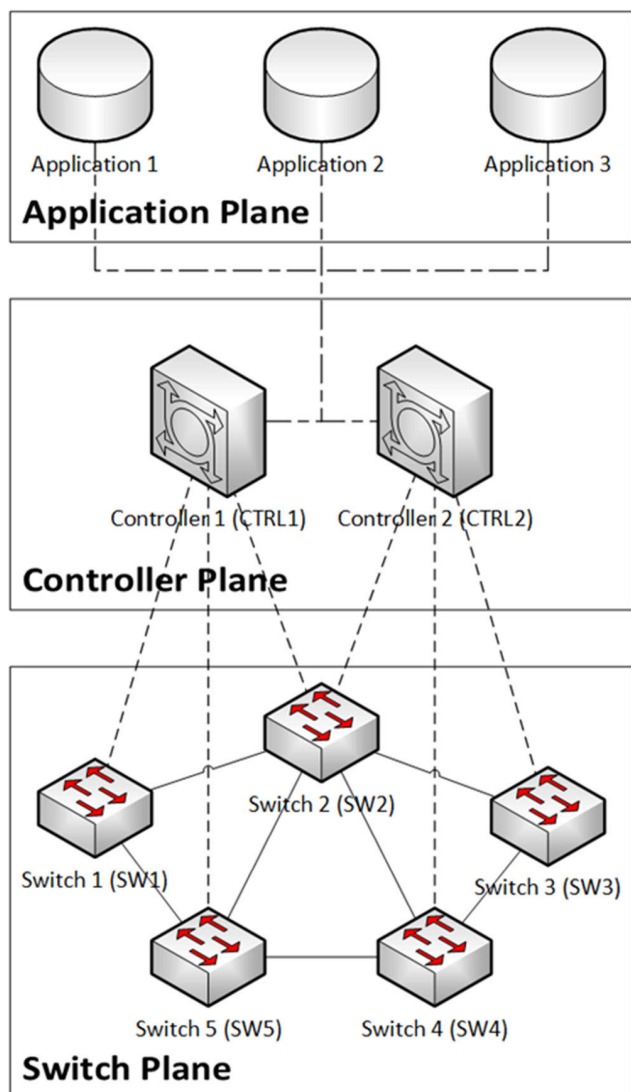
Application 1
Application 2
Application 3
Application Plane

Controller 1 (CTRL1)
Controller 2 (CTRL2)
Controller Plane

Switch 2 (SW2)
Switch 1 (SW1)
Switch 3 (SW3)
Switch 5 (SW5)
Switch 4 (SW4)
Switch Plane